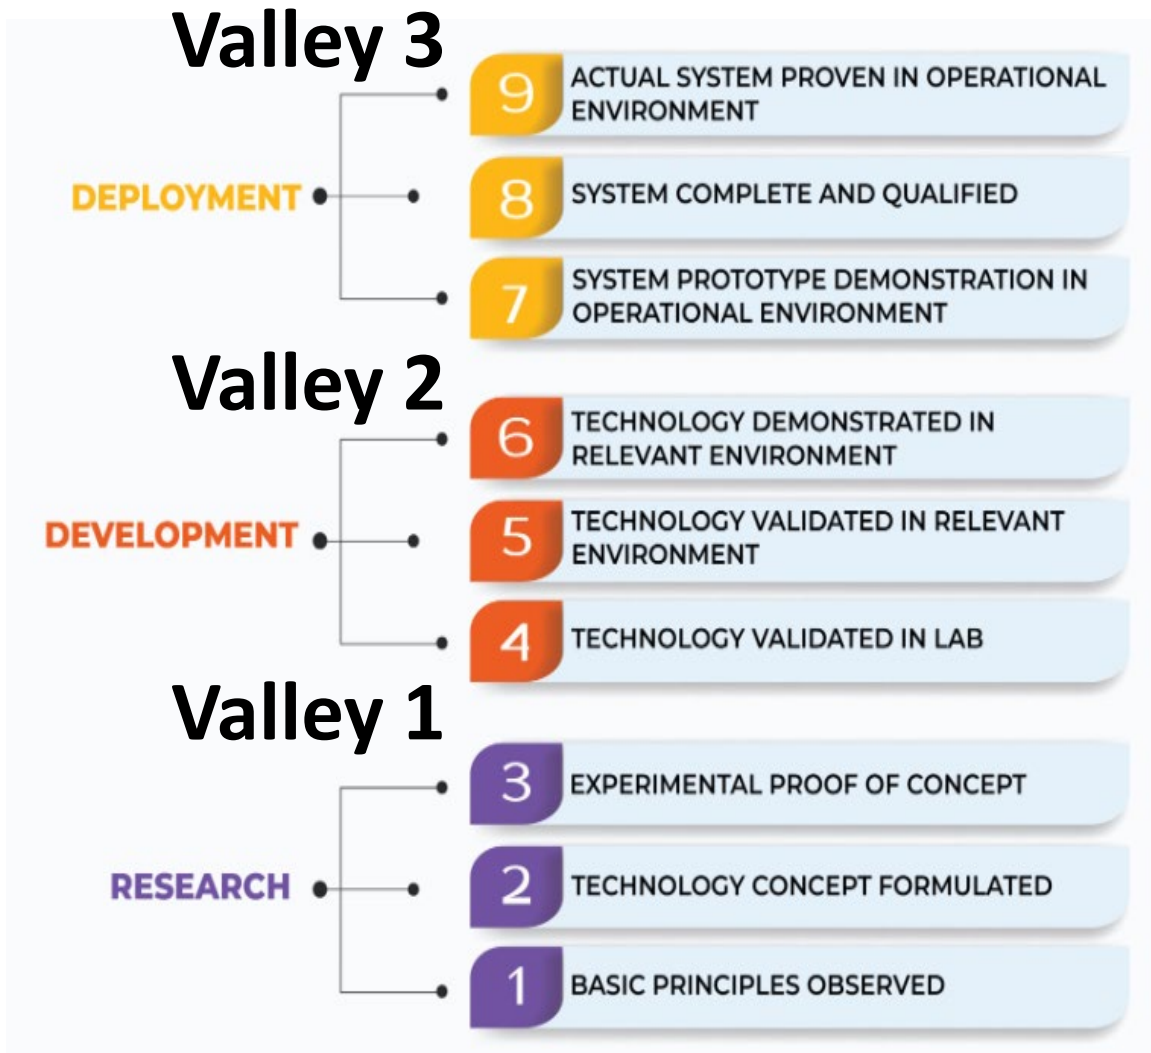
Valley 3

DEPLOYMENT

9 ACTUAL SYSTEM PROVEN IN OPERATIONAL ENVIRONMENT

8 SYSTEM COMPLETE AND QUALIFIED

7 SYSTEM PROTOTYPE DEMONSTRATION IN OPERATIONAL ENVIRONMENT

Valley 2

DEVELOPMENT

6 TECHNOLOGY DEMONSTRATED IN RELEVANT ENVIRONMENT

5 TECHNOLOGY VALIDATED IN RELEVANT ENVIRONMENT

4 TECHNOLOGY VALIDATED IN LAB

Valley 1

RESEARCH

3 EXPERIMENTAL PROOF OF CONCEPT

2 TECHNOLOGY CONCEPT FORMULATED

1 BASIC PRINCIPLES OBSERVED